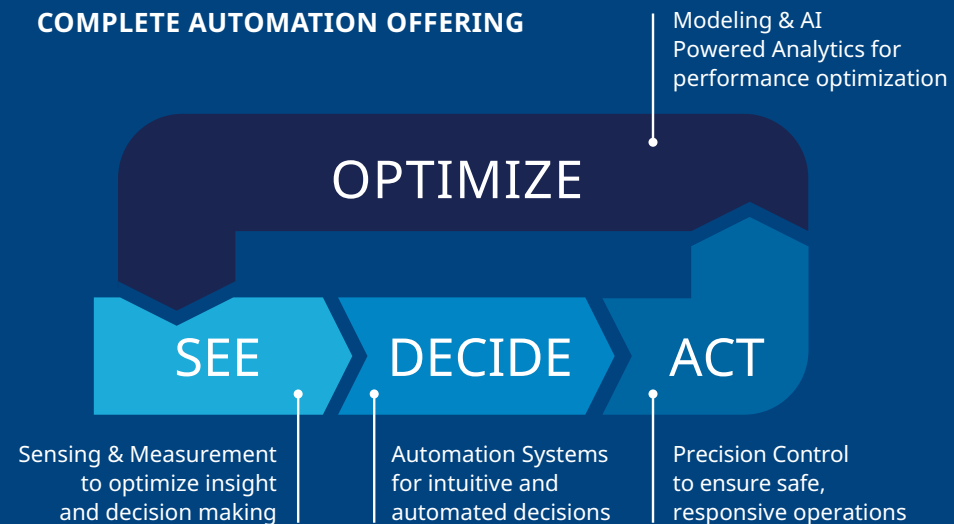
COMPLETE AUTOMATION OFFERING

Modeling & AI Powered Analytics for performance optimization

OPTIMIZE

SEE

DECIDE

ACT

Sensing & Measurement to optimize insight and decision making

Automation Systems for intuitive and automated decisions

Precision Control to ensure safe, responsive operations